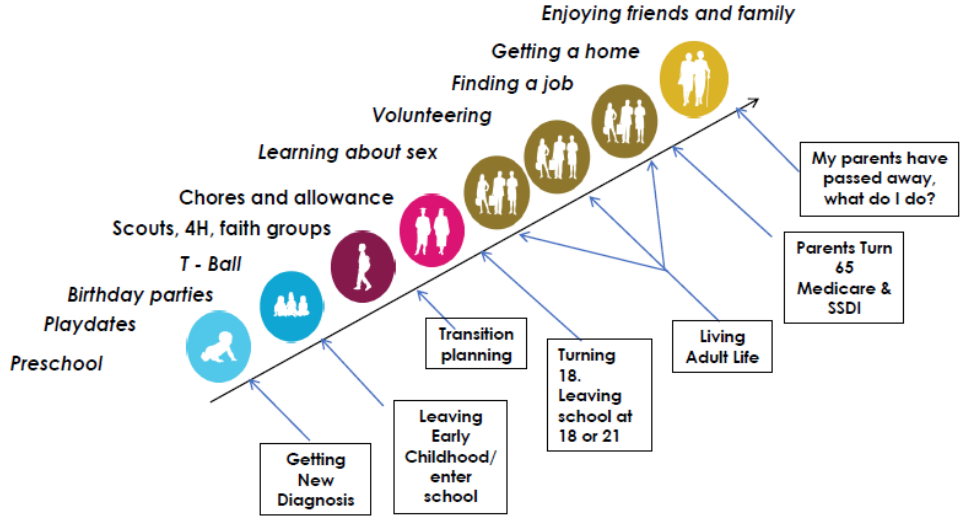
Enjoying friends and family

Getting a home

Finding a job

Volunteering

Learning about sex

Chores and allowance

Scouts, 4H, faith groups

T - Ball

Birthday parties

Playdates

Preschool

My parents have passed away, what do I do?

Parents Turn 65 Medicare & SSDI

Living Adult Life

Transition planning

Turning 18. Leaving school at 18 or 21

Leaving Early Childhood/ enter school

Getting New Diagnosis